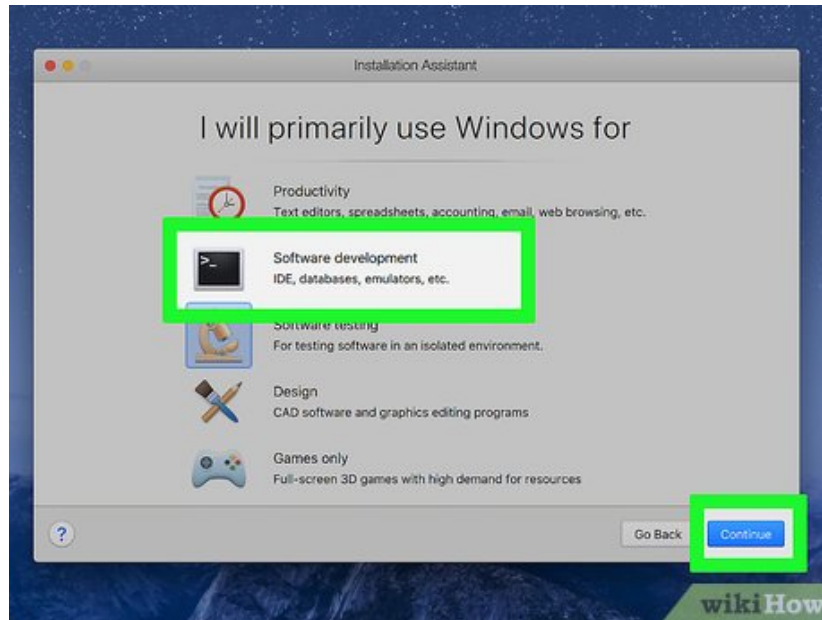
Installation Assistant

I will primarily use Windows for

Productivity
Text editors, spreadsheets, accounting, email, web browsing, etc.

>_

Software development
IDE, databases, emulators, etc.

Software testing
For testing software in an isolated environment.

Design
CAD software and graphics editing programs

Games only
Full-screen 3D games with high demand for resources

?

Go Back

Continue

wikiHow